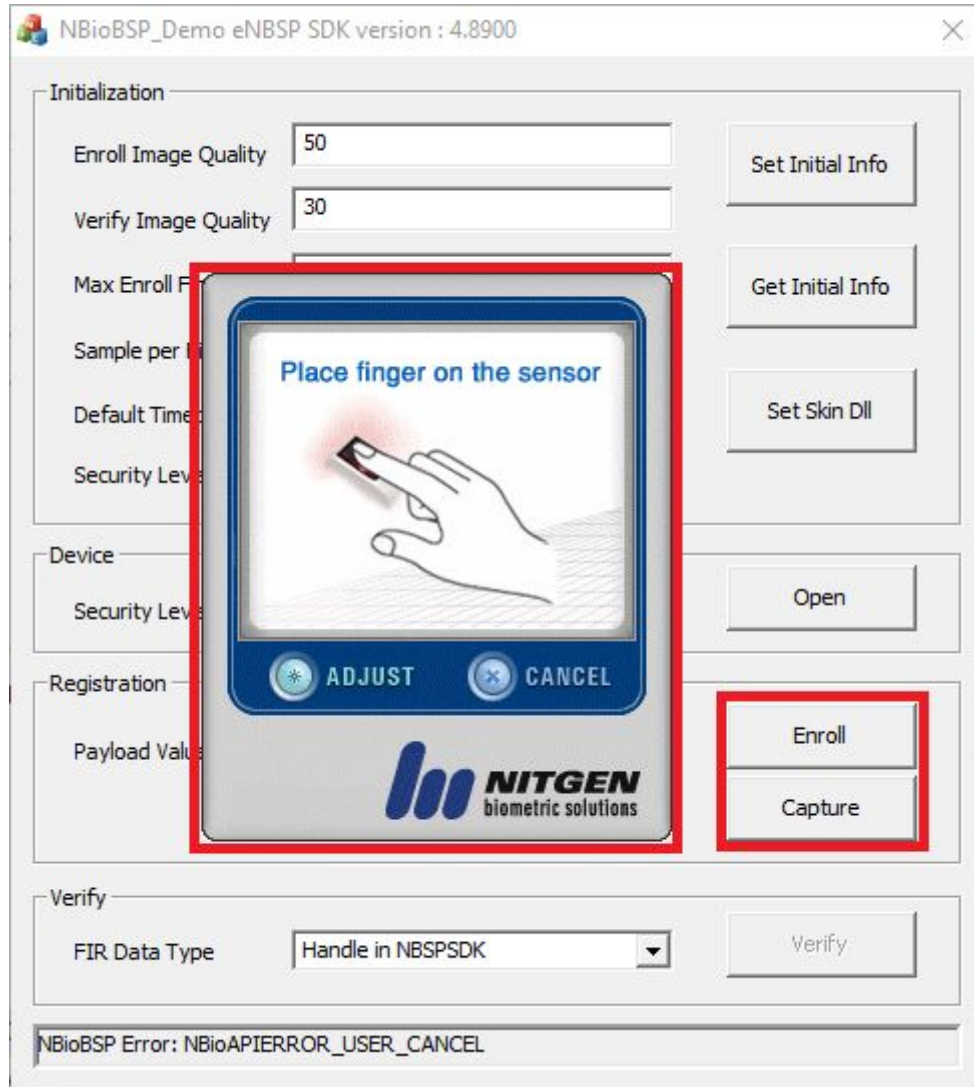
NBioBSP_Demo eNBSP SDK version : 4.8900

Initialization

Enroll Image Quality 50

Verify Image Quality 30

Max Enroll F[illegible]

Sample per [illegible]

Default Time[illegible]

Security Lev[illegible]

Set Initial Info

Get Initial Info

Set Skin Dll

Place finger on the sensor

ADJUST

CANCEL

NITGEN
biometric solutions

Device

Security Lev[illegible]

Open

Registration

Payload Valu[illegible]

Enroll

Capture

Verify

FIR Data Type

Handle in NBSPSDK

Verify

NBioBSP Error: NBioAPIERROR_USER_CANCEL